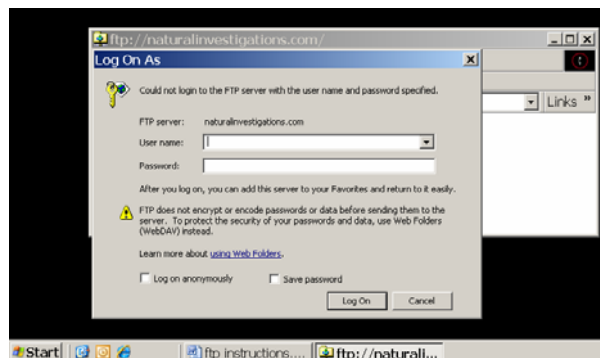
ftp://naturalinvestigations.com/

Log On As

Could not login to the FTP server with the user name and password specified.

FTP server: naturalinvestigations.com

User name:

Password:

After you log on, you can add this server to your Favorites and return to it easily.

FTP does not encrypt or encode passwords or data before sending them to the server. To protect the security of your passwords and data, use Web Folders (WebDAV) instead.

Learn more about using Web Folders.

Log on anonymously

Save password

Log On

Cancel

Links »

Start

ftp instructions....

ftp://naturali...